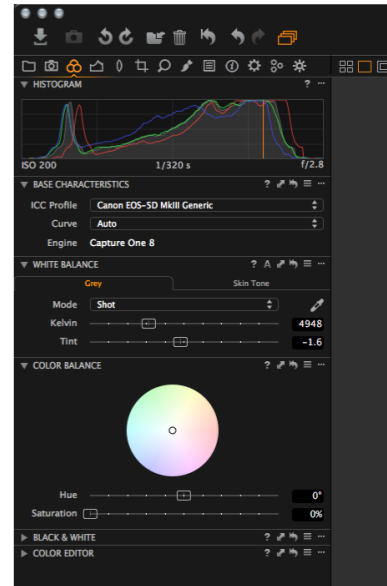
HISTOGRAM

ISO 200
1/320 s
f/2.8

BASE CHARACTERISTICS

ICC Profile
Canon EOS-5D MkIII Generic

Curve
Auto

Engine
Capture One 8

WHITE BALANCE

Grey
Skin Tone

Mode
Shot

Kelvin
4948

Tint
-1.6

COLOR BALANCE

Hue
0°

Saturation
0%

BLACK & WHITE

COLOR EDITOR